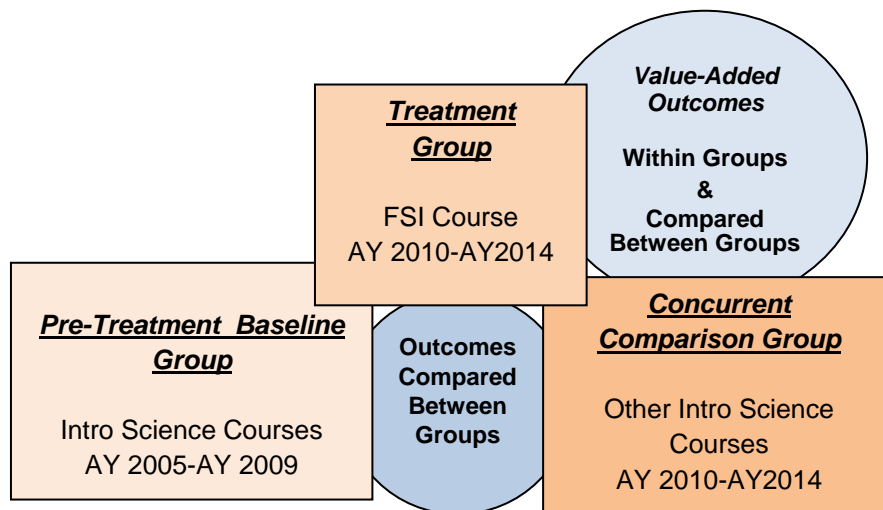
Treatment Group

FSI Course
AY 2010-AY2014

Value-Added Outcomes

Within Groups
&
Compared Between Groups

Pre-Treatment Baseline Group

Intro Science Courses
AY 2005-AY 2009

Outcomes Compared Between Groups

Concurrent Comparison Group

Other Intro Science Courses
AY 2010-AY2014